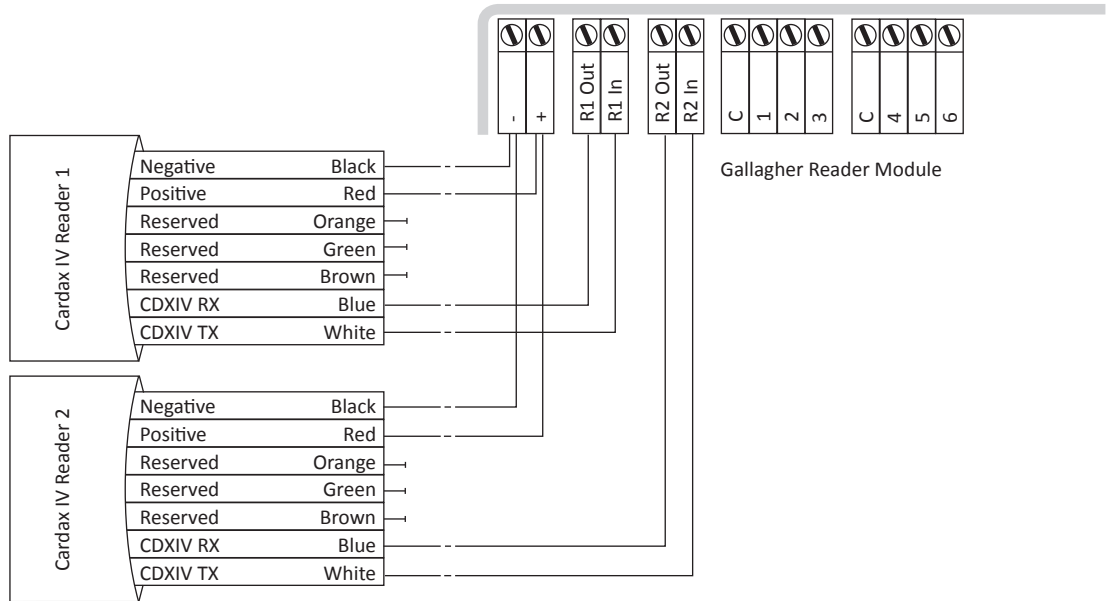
- + R1 Out R1 In R2 Out R2 In C 1 2 3 C 4 5 6

Gallagher Reader Module

Cardax IV Reader 1

| | |
|---|---|
| Negative | Black |
| Positive | Red |
| Reserved | Orange |
| Reserved | Green |
| Reserved | Brown |
| CDXIV RX | Blue |
| CDXIV TX | White |

Cardax IV Reader 2

| | |
|---|---|
| Negative | Black |
| Positive | Red |
| Reserved | Orange |
| Reserved | Green |
| Reserved | Brown |
| CDXIV RX | Blue |
| CDXIV TX | White |